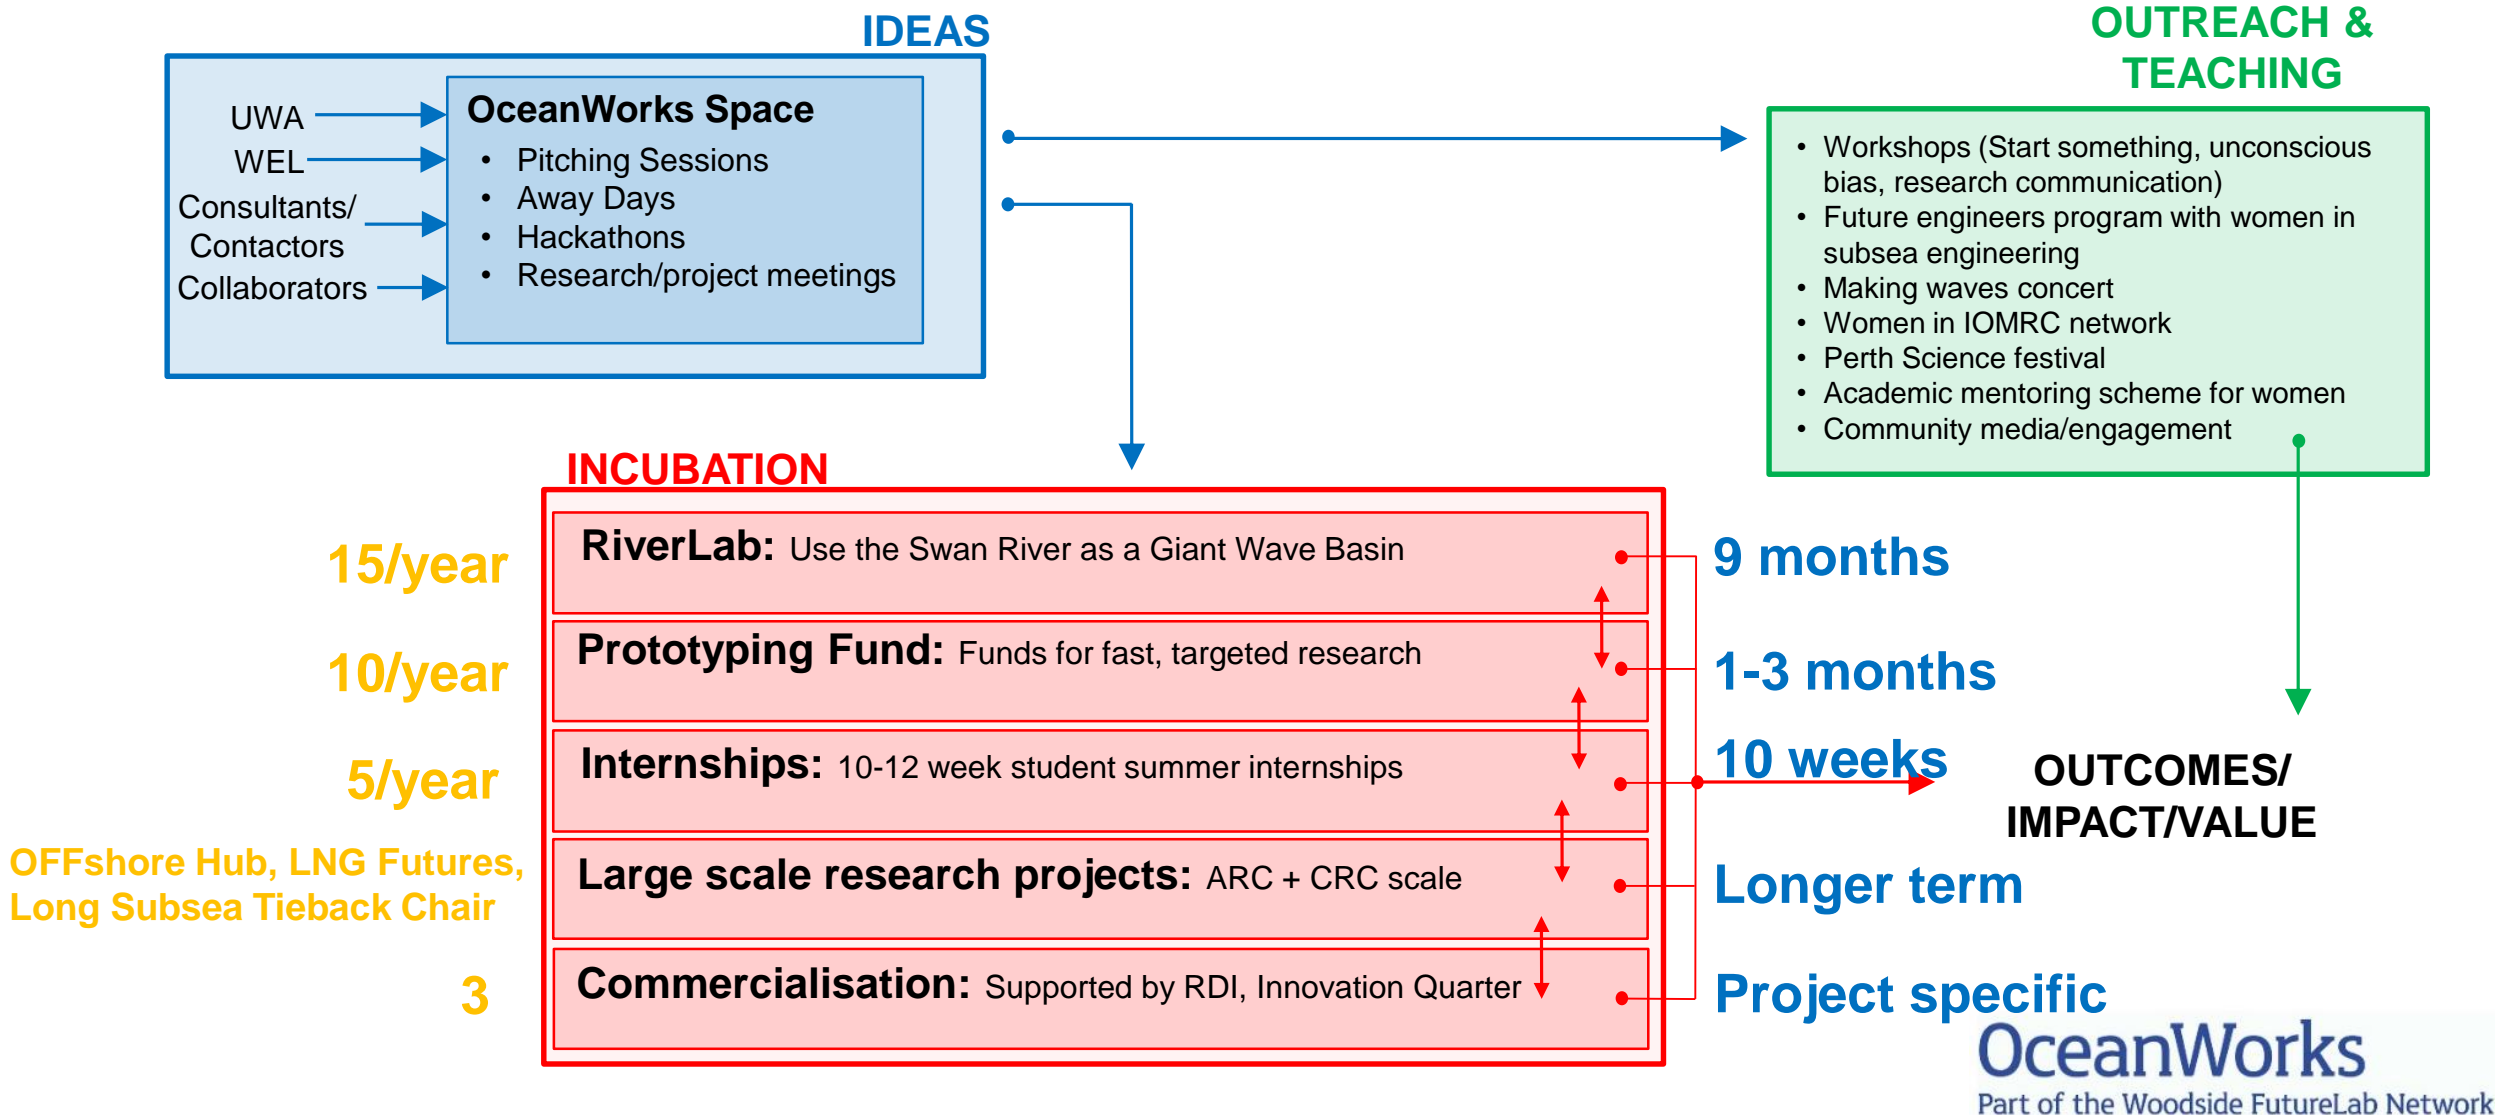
IDEAS

UWA
WEL
Consultants/ Contactors
Collaborators

OceanWorks Space
- Pitching Sessions
- Away Days
- Hackathons
- Research/project meetings

OUTREACH & TEACHING

- Workshops (Start something, unconscious bias, research communication)
- Future engineers program with women in subsea engineering
- Making waves concert
- Women in IOMRC network
- Perth Science festival
- Academic mentoring scheme for women
- Community media/engagement

INCUBATION

15/year
RiverLab: Use the Swan River as a Giant Wave Basin
9 months

10/year
Prototyping Fund: Funds for fast, targeted research
1-3 months

5/year
Internships: 10-12 week student summer internships
10 weeks

OUTCOMES/ IMPACT/VALUE

OFFshore Hub, LNG Futures, Long Subsea Tieback Chair
Large scale research projects: ARC + CRC scale
Longer term

3
Commercialisation: Supported by RDI, Innovation Quarter
Project specific

OceanWorks
Part of the Woodside FutureLab Network